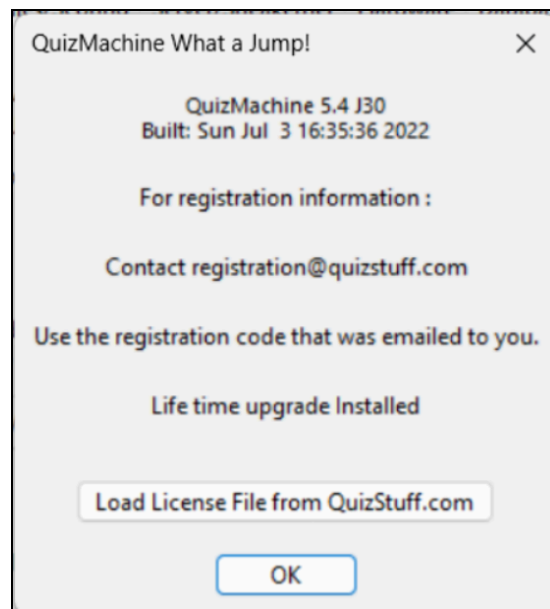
QuizMachine What a Jump!

×

QuizMachine 5.4 J30
Built: Sun Jul 3 16:35:36 2022

For registration information :

Contact registration@quizstuff.com

Use the registration code that was emailed to you.

Life time upgrade Installed

Load License File from QuizStuff.com

OK